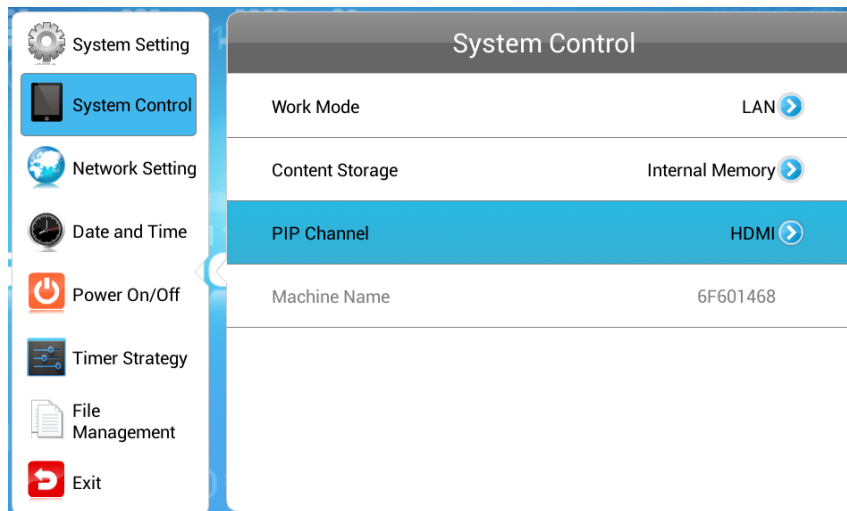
System Setting
System Control
Network Setting
Date and Time
Power On/Off
Timer Strategy
File Management
Exit

System Control

| | |
|---|---|
| Work Mode | LAN |
| Content Storage | Internal Memory |
| PIP Channel | HDMI |
| Machine Name | 6F601468 |